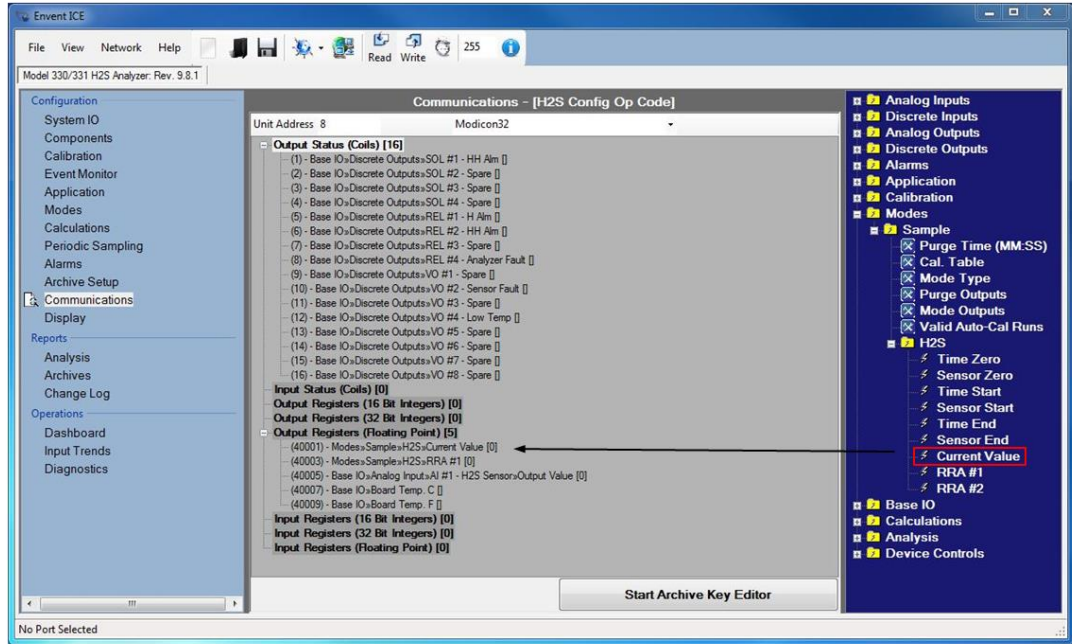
Envent ICE

File View Network Help Read Write 255

Model 330/331 H2S Analyzer: Rev. 9.8.1

Configuration
System IO
Components
Calibration
Event Monitor
Application
Modes
Calculations
Periodic Sampling
Alarms
Archive Setup
Communications
Display
Reports
Analysis
Archives
Change Log
Operations
Dashboard
Input Trends
Diagnostics

Communications - [H2S Config Op Code]

Unit Address 8 Modicon32

Output Status (Coils) [16]
(1) - Base IO»Discrete Outputs»SOL #1 - HH Alm []
(2) - Base IO»Discrete Outputs»SOL #2 - Spare []
(3) - Base IO»Discrete Outputs»SOL #3 - Spare []
(4) - Base IO»Discrete Outputs»SOL #4 - Spare []
(5) - Base IO»Discrete Outputs»REL #1 - H Alm []
(6) - Base IO»Discrete Outputs»REL #2 - HH Alm []
(7) - Base IO»Discrete Outputs»REL #3 - Spare []
(8) - Base IO»Discrete Outputs»REL #4 - Analyzer Fault []
(9) - Base IO»Discrete Outputs»VO #1 - Spare []
(10) - Base IO»Discrete Outputs»VO #2 - Sensor Fault []
(11) - Base IO»Discrete Outputs»VO #3 - Spare []
(12) - Base IO»Discrete Outputs»VO #4 - Low Temp []
(13) - Base IO»Discrete Outputs»VO #5 - Spare []
(14) - Base IO»Discrete Outputs»VO #6 - Spare []
(15) - Base IO»Discrete Outputs»VO #7 - Spare []
(16) - Base IO»Discrete Outputs»VO #8 - Spare []
Input Status (Coils) [0]
Output Registers (16 Bit Integers) [0]
Output Registers (32 Bit Integers) [0]
Output Registers (Floating Point) [5]
(40001) - Modes»Sample»H2S»Current Value [0]
(40003) - Modes»Sample»H2S»RRA #1 [0]
(40005) - Base IO»Analog Input»AI #1 - H2S Sensor»Output Value [0]
(40007) - Base IO»Board Temp. C []
(40009) - Base IO»Board Temp. F []
Input Registers (16 Bit Integers) [0]
Input Registers (32 Bit Integers) [0]
Input Registers (Floating Point) [0]

Start Archive Key Editor

Analog Inputs
Discrete Inputs
Analog Outputs
Discrete Outputs
Alarms
Application
Calibration
Modes
Sample
Purge Time (MM:SS)
Cal. Table
Mode Type
Purge Outputs
Mode Outputs
Valid Auto-Cal Runs
H2S
Time Zero
Sensor Zero
Time Start
Sensor Start
Time End
Sensor End
Current Value
RRA #1
RRA #2
Base IO
Calculations
Analysis
Device Controls

No Port Selected